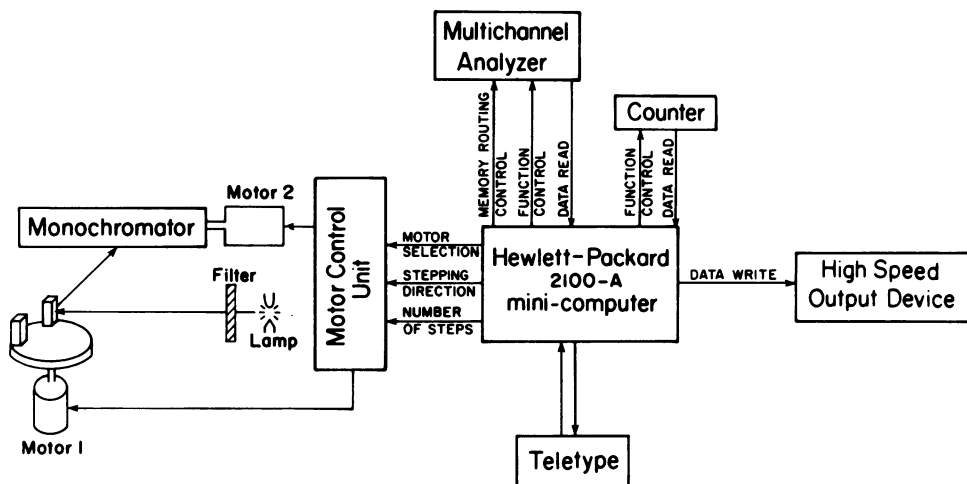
Multichannel Analyzer

MEMORY ROUTING CONTROL
FUNCTION CONTROL
DATA READ

Counter

FUNCTION CONTROL
DATA READ

Motor 2

Monochromator

Motor Control Unit

MOTOR SELECTION
STEPPING DIRECTION
NUMBER OF STEPS

Hewlett-Packard 2100-A mini-computer

DATA WRITE

High Speed Output Device

Filter

Lamp

Motor I

Teletype